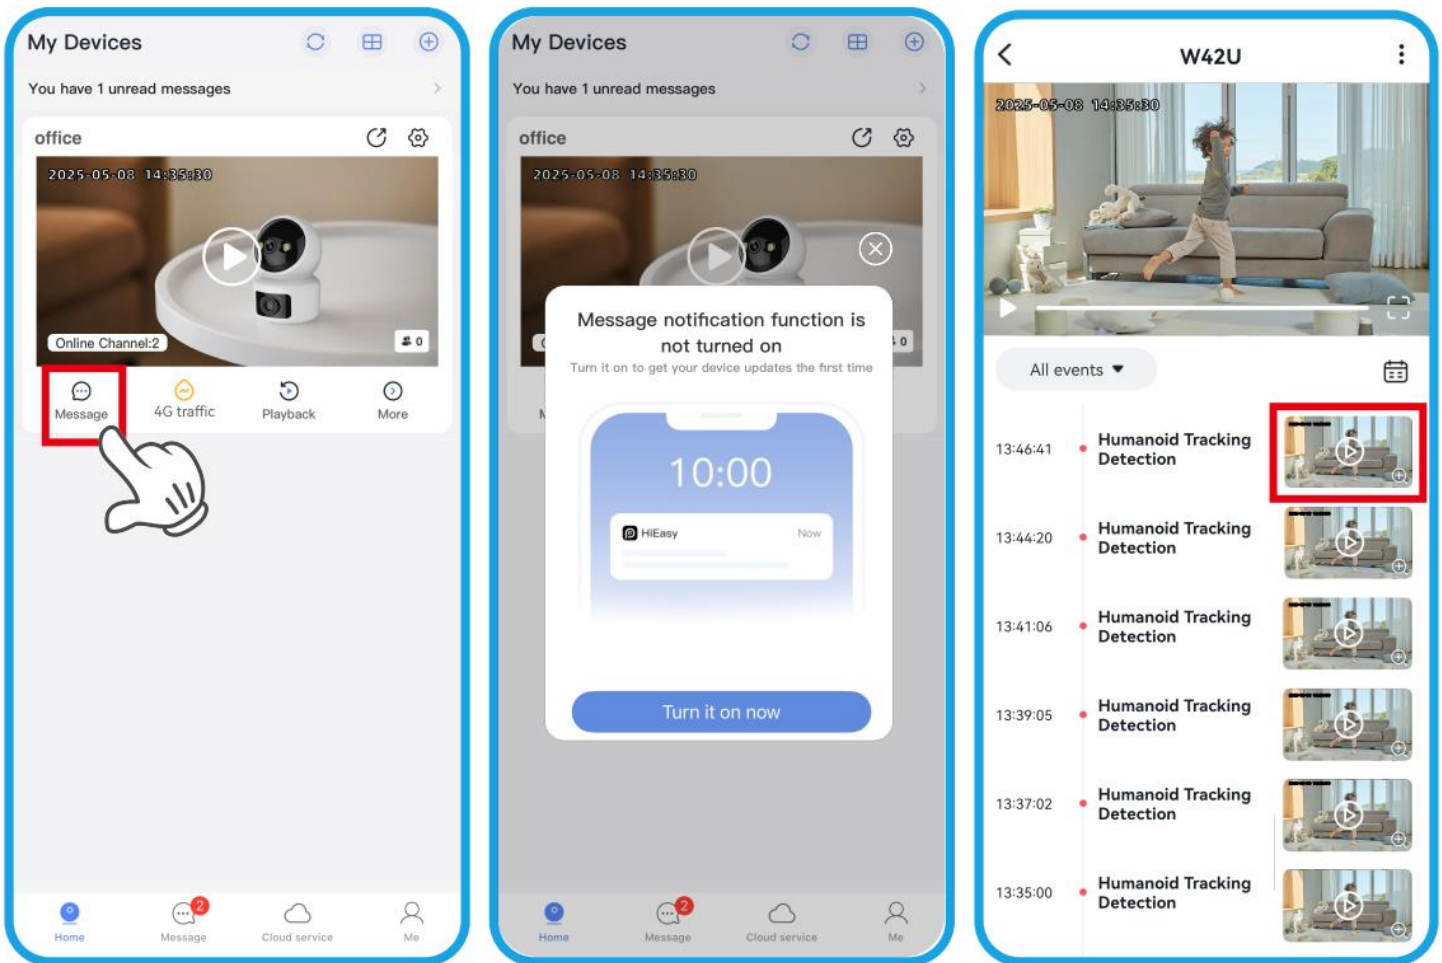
My Devices

You have 1 unread messages

office

2025-05-08 14:35:30

Online Channel:2

0

Message

4G traffic

Playback

More

Home

2

Message

Cloud service

Me

My Devices

You have 1 unread messages

office

2025-05-08 14:35:30

0

Message notification function is not turned on

Turn it on to get your device updates the first time

10:00

HiEasy

Now

Turn it on now

Home

2

Message

Cloud service

Me

W42U

2025-05-08 14:35:30

All events

13:46:41 Humanoid Tracking Detection

13:44:20 Humanoid Tracking Detection

13:41:06 Humanoid Tracking Detection

13:39:05 Humanoid Tracking Detection

13:37:02 Humanoid Tracking Detection

13:35:00 Humanoid Tracking Detection